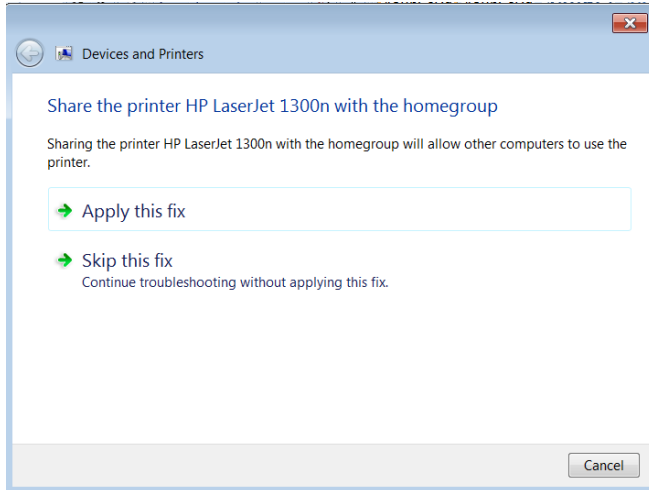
Devices and Printers

Share the printer HP LaserJet 1300n with the homegroup

Sharing the printer HP LaserJet 1300n with the homegroup will allow other computers to use the printer.

Apply this fix

Skip this fix
Continue troubleshooting without applying this fix.

Cancel